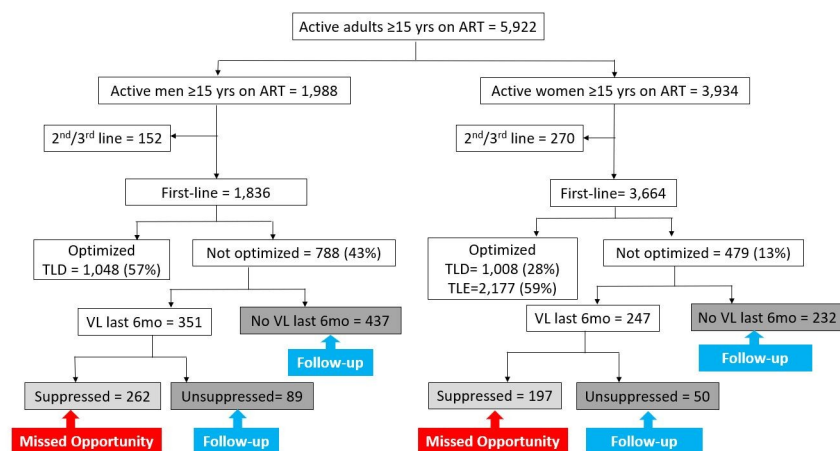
Active adults ≥15 yrs on ART = 5,922

Active men ≥15 yrs on ART = 1,988

$2^{nd}/3^{rd}$ line = 152

First-line = 1,836

Optimized
TLD = 1,048 (57%)

Not optimized = 788 (43%)

VL last 6mo = 351

No VL last 6mo = 437

Follow-up

Suppressed = 262

Unsuppressed= 89

Missed Opportunity

Follow-up

Active women ≥15 yrs on ART = 3,934

$2^{nd}/3^{rd}$ line = 270

First-line= 3,664

Optimized
TLD= 1,008 (28%)
TLE=2,177 (59%)

Not optimized = 479 (13%)

VL last 6mo = 247

No VL last 6mo = 232

Follow-up

Suppressed = 197

Unsuppressed = 50

Missed Opportunity

Follow-up